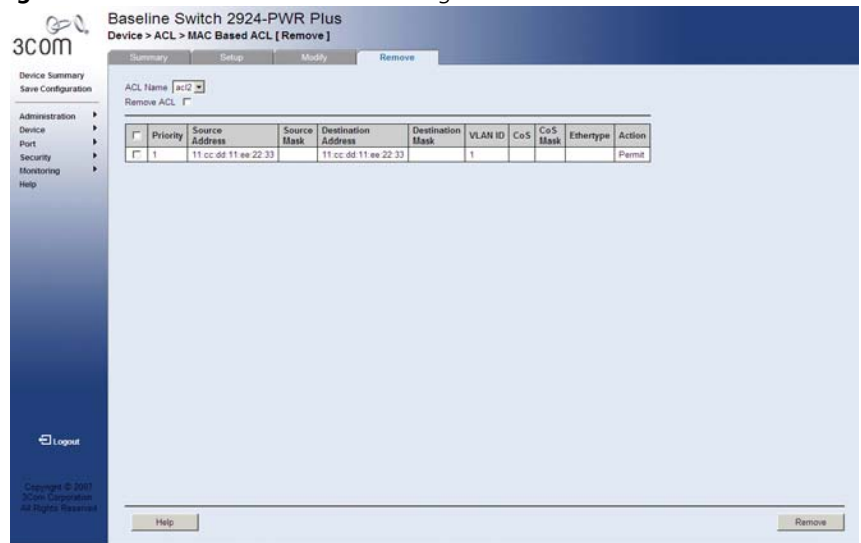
3COM

Baseline Switch 2924-PWR Plus
Device > ACL > MAC Based ACL [ Remove ]

Summary Setup Modify Remove

Device Summary
Save Configuration

Administration
Device
Port
Security
Monitoring
Help

ACL Name acl2
Remove ACL

| | Priority | Source Address | Source Mask | Destination Address | Destination Mask | VLAN ID | CoS | CoS Mask | Ethertype | Action |
|---|---|---|---|---|---|---|---|---|---|---|
| | 1 | 11:cc:dd:11:ee:22:33 | | 11:cc:dd:11:ee:22:33 | | 1 | | | | Permit |

Logout

Copyright © 2007
3Com Corporation
All Rights Reserved

Help

Remove